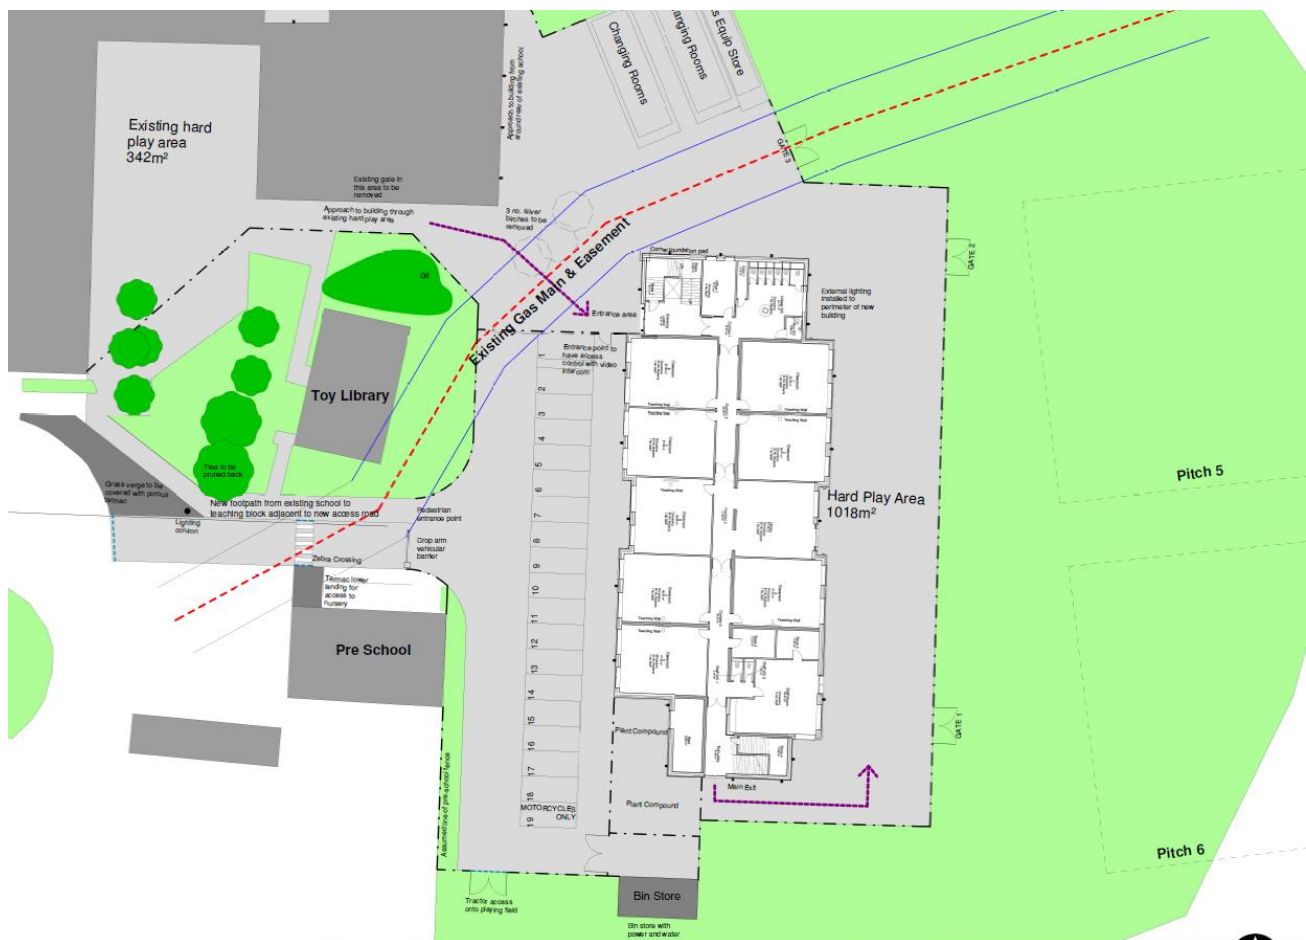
Existing hard play area 342m²

Changing Rooms

Changing Rooms

s Equip Store

Approach to building from ground rear of existing school

GATE 3

Existing gate in this area to be removed

Approach to building through existing hard play area

3 no. silver birches to be removed

Existing Gas Main & Easement

GE

Entrance area

External lighting installed to perimeter of new building

GATE 2

Entrance point to have access control with video intercom

Toy Library

Trees to be pruned back

Grass verge to be covered with porous tarmac

New footpath from existing school to teaching block adjacent to new access road

Lighting column

Pedestrian entrance point

Drop arm vehicular barrier

Zebra Crossing

Tarmac lower landing for access to nursery

Hard Play Area 1018m²

Pitch 5

1
2
3
4
5
6
7
8
9
10
11
12
13
14
15
16
17
18
19

MOTORCYCLES ONLY

Pre School

Plant Compound

Plant Compound

Main Exit

GATE 1

Assumed line of pre-school fence

Tractor access onto playing field

Bin Store

Bin store with power and water

Pitch 6